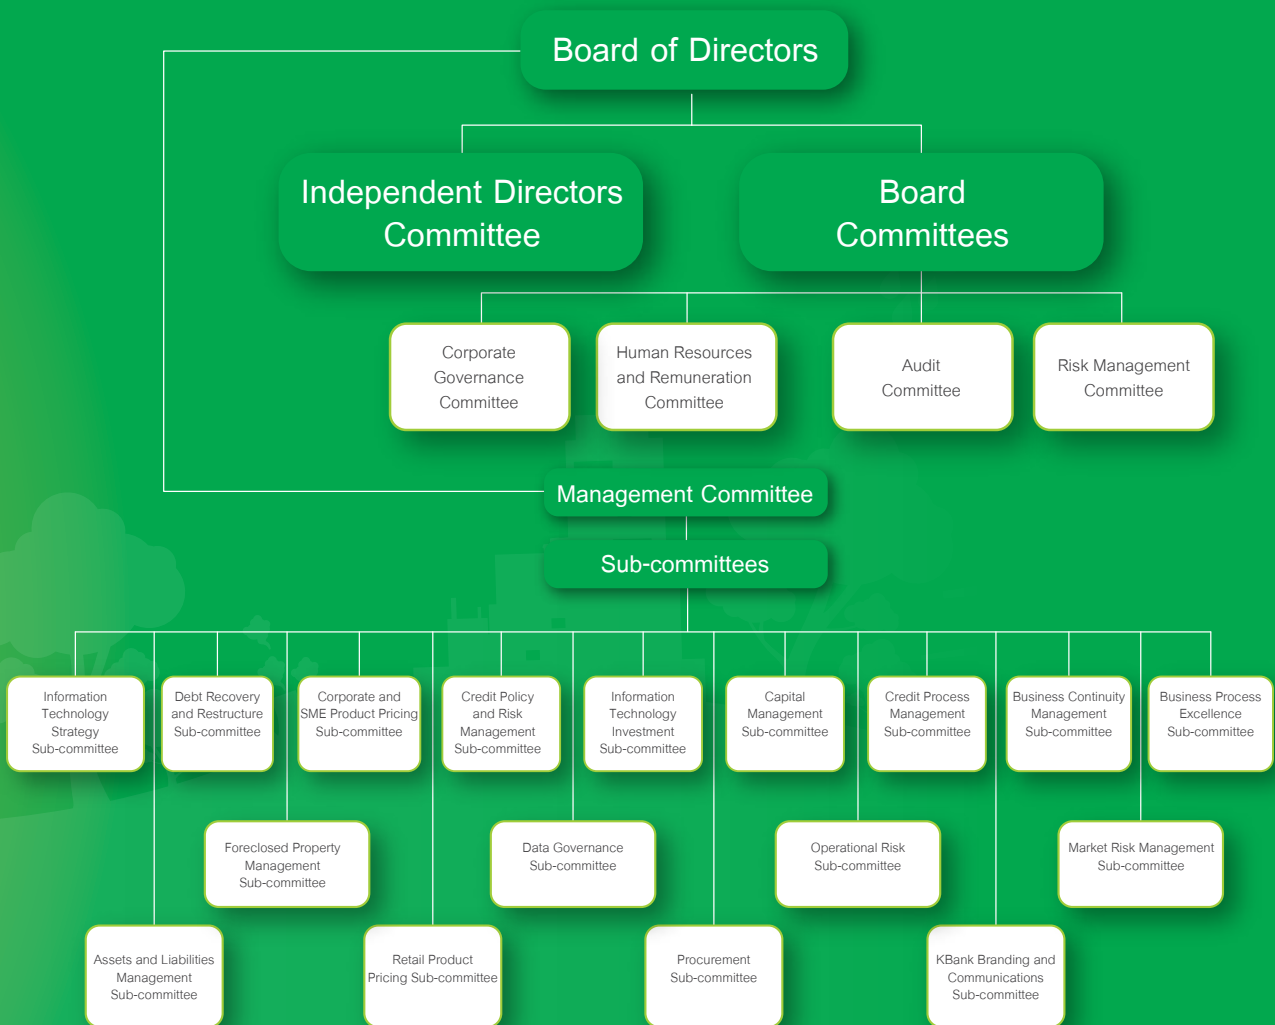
Board of Directors

Independent Directors Committee

Board Committees

Corporate Governance Committee

Human Resources and Remuneration Committee

Audit Committee

Risk Management Committee

Management Committee

Sub-committees

Information Technology Strategy Sub-committee

Debt Recovery and Restructure Sub-committee

Corporate and SME Product Pricing Sub-committee

Credit Policy and Risk Management Sub-committee

Information Technology Investment Sub-committee

Capital Management Sub-committee

Credit Process Management Sub-committee

Business Continuity Management Sub-committee

Business Process Excellence Sub-committee

Foreclosed Property Management Sub-committee

Data Governance Sub-committee

Operational Risk Sub-committee

Market Risk Management Sub-committee

Assets and Liabilities Management Sub-committee

Retail Product Pricing Sub-committee

Procurement Sub-committee

KBank Branding and Communications Sub-committee